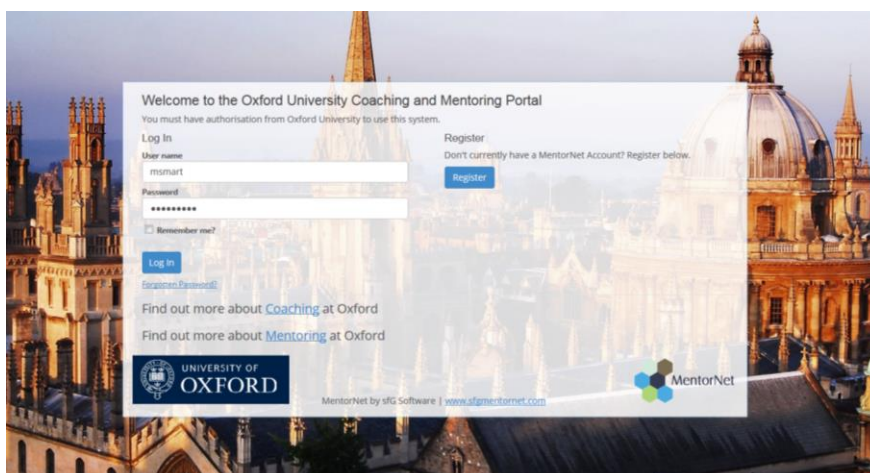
Welcome to the Oxford University Coaching and Mentoring Portal

You must have authorisation from Oxford University to use this system.

Log In

User name

msmart

Password

•••••••••

Remember me?

Log In

Forgotten Password?

Register

Don't currently have a MentorNet Account? Register below.

Register

Find out more about Coaching at Oxford

Find out more about Mentoring at Oxford

UNIVERSITY OF OXFORD

MentorNet by sfG Software | www.sfgmentornet.com

MentorNet